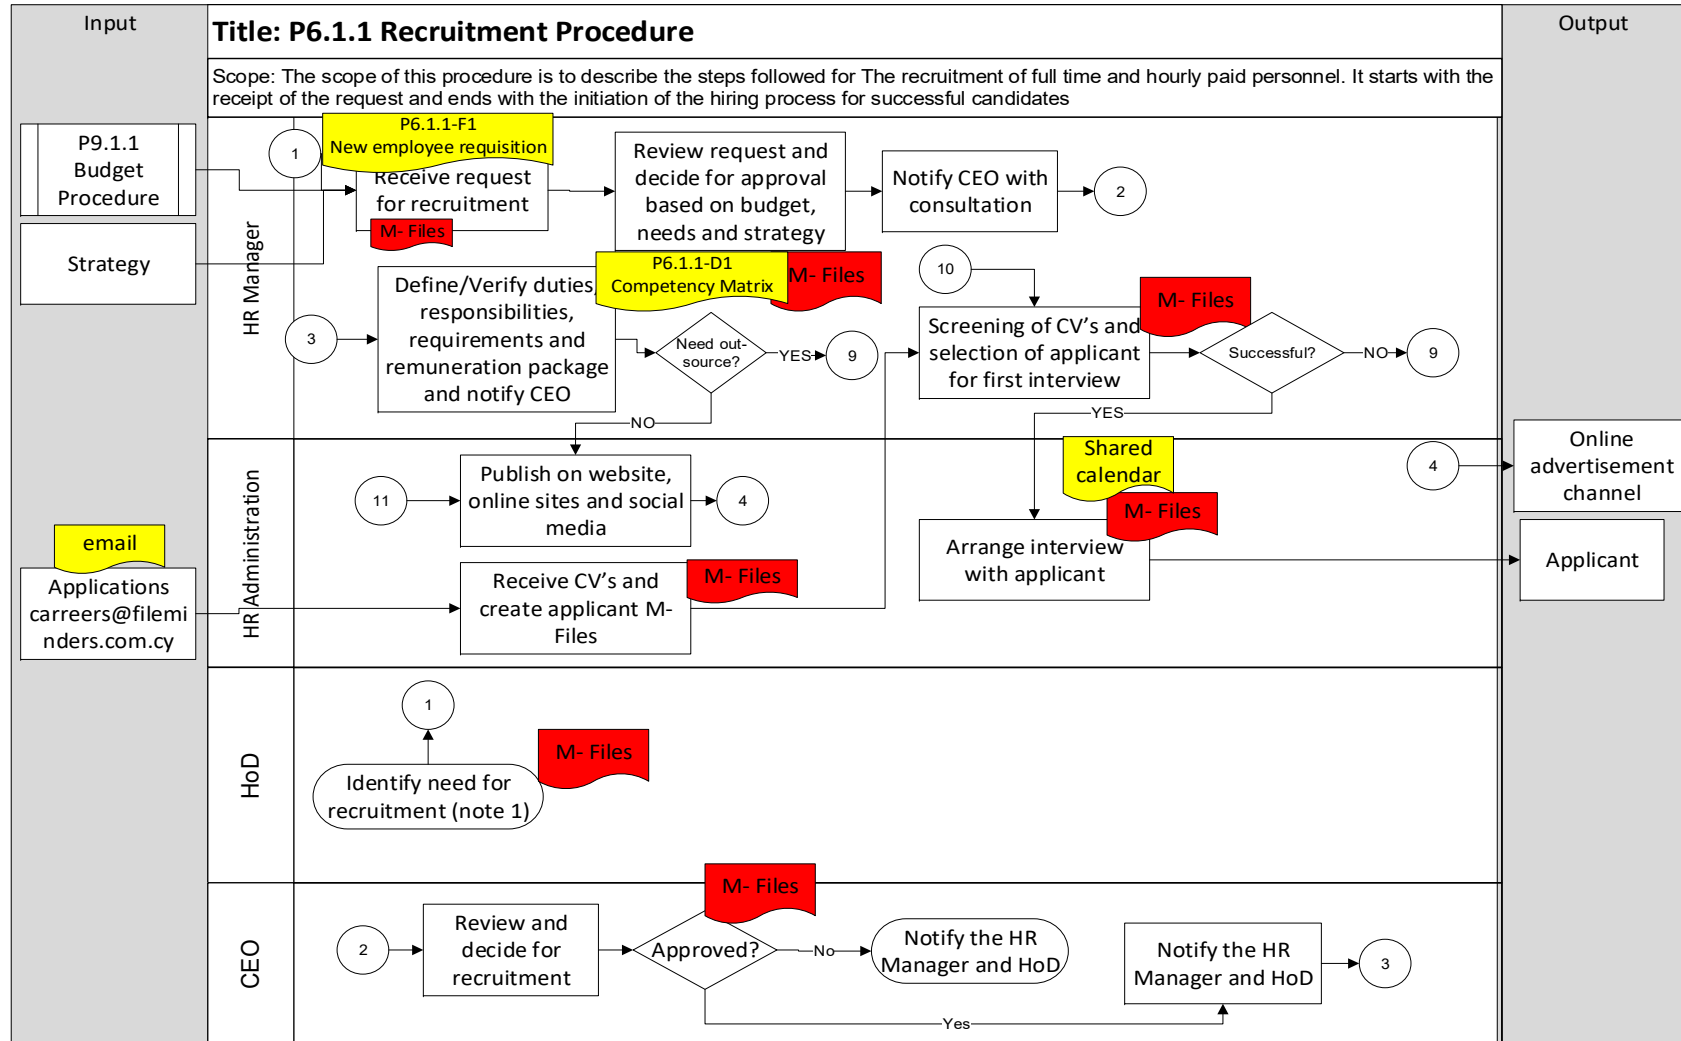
Input

Title: P6.1.1 Recruitment Procedure

Output

Scope: The scope of this procedure is to describe the steps followed for The recruitment of full time and hourly paid personnel. It starts with the receipt of the request and ends with the initiation of the hiring process for successful candidates

P9.1.1 Budget Procedure

Strategy

HR Manager

1

P6.1.1-F1 New employee requisition

Receive request for recruitment

M- Files

Review request and decide for approval based on budget, needs and strategy

Notify CEO with consultation

2

3

Define/Verify duties, responsibilities, requirements and remuneration package and notify CEO

P6.1.1-D1 Competency Matrix

M- Files

Need out-source?

YES

9

NO

10

Screening of CV's and selection of applicant for first interview

M- Files

Successful?

NO

9

YES

HR Administration

11

Publish on website, online sites and social media

4

Shared calendar

M- Files

Arrange interview with applicant

4

Online advertisement channel

Applicant

email

Applications carreers@fileminders.com.cy

Receive CV's and create applicant M-Files

M- Files

HoD

1

Identify need for recruitment (note 1)

M- Files

CEO

2

Review and decide for recruitment

M- Files

Approved?

No

Notify the HR Manager and HoD

Notify the HR Manager and HoD

3

Yes